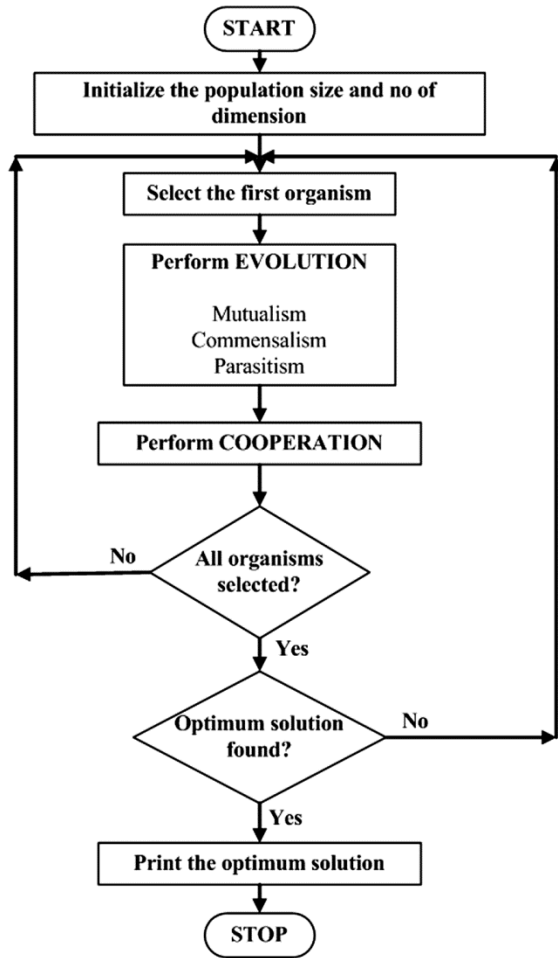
START

Initialize the population size and no of dimension

Select the first organism

Perform EVOLUTION

Mutualism
Commensalism
Parasitism

Perform COOPERATION

No

All organisms selected?

Yes

Optimum solution found?

No

Yes

Print the optimum solution

STOP